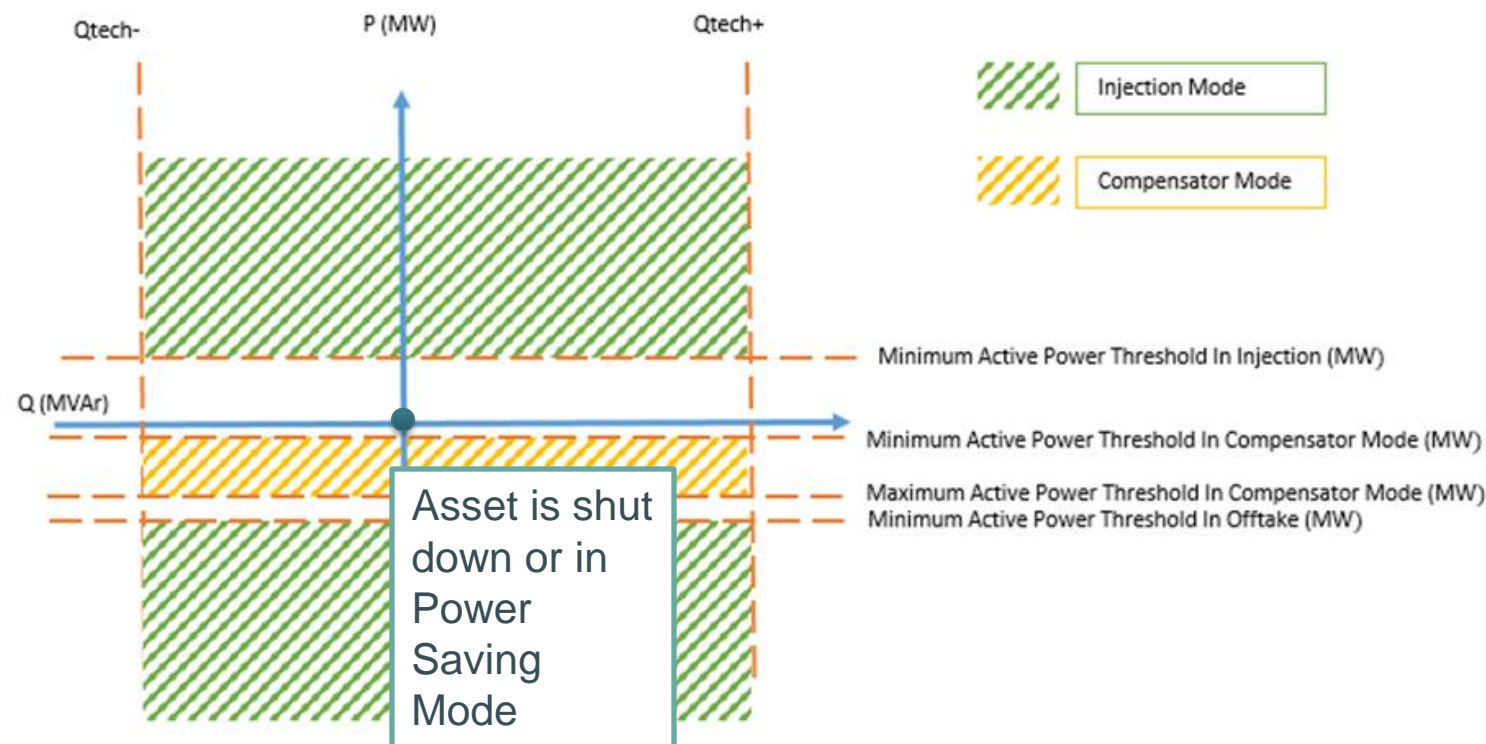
Qtech-

P (MW)

Qtech+

Injection Mode

Compensator Mode

Minimum Active Power Threshold In Injection (MW)

Q (MVAr)

Minimum Active Power Threshold In Compensator Mode (MW)

Maximum Active Power Threshold In Compensator Mode (MW)

Minimum Active Power Threshold In Offtake (MW)

Asset is shut down or in Power Saving Mode